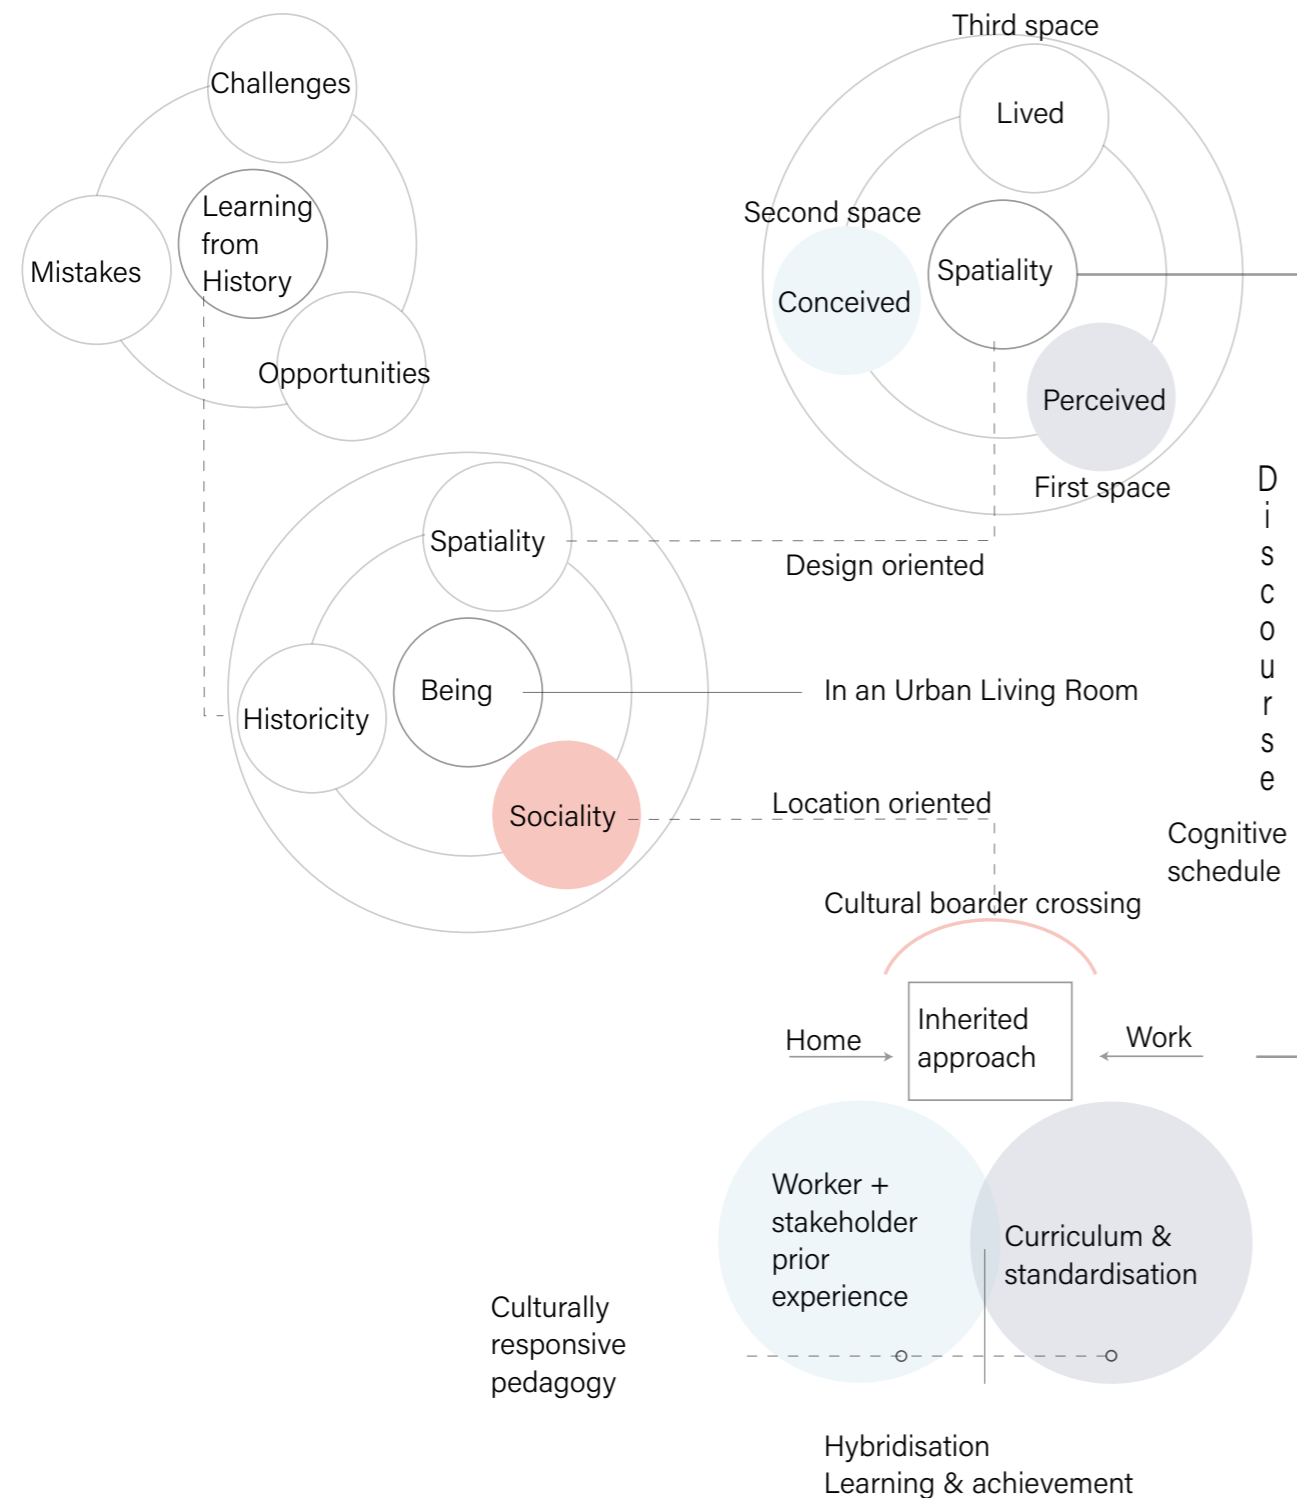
Challenges

Mistakes

Learning from History

Opportunities

Third space

Lived

Second space

Conceived

Spatiality

Perceived

First space

Discourse

Spatiality

Design oriented

Being

Historicity

In an Urban Living Room

Sociality

Location oriented

Cognitive schedule

Cultural boarder crossing

Home

Inherited approach

Work

Worker + stakeholder prior experience

Curriculum & standardisation

Culturally responsive pedagogy

Hybridisation
Learning & achievement